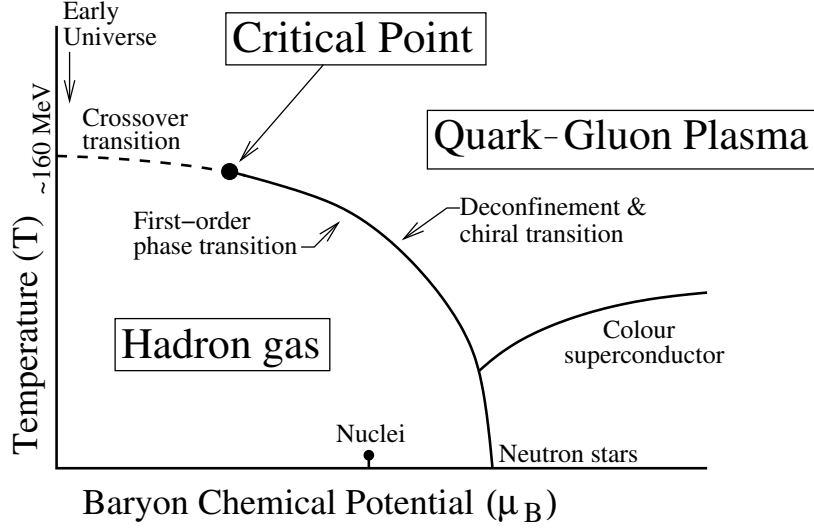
Early Universe

Critical Point

Crossover transition

~160 MeV

Quark-Gluon Plasma

First-order phase transition

Deconfinement & chiral transition

Temperature (T)

Hadron gas

Colour superconductor

Nuclei

Neutron stars

Baryon Chemical Potential ($\mu_B$)